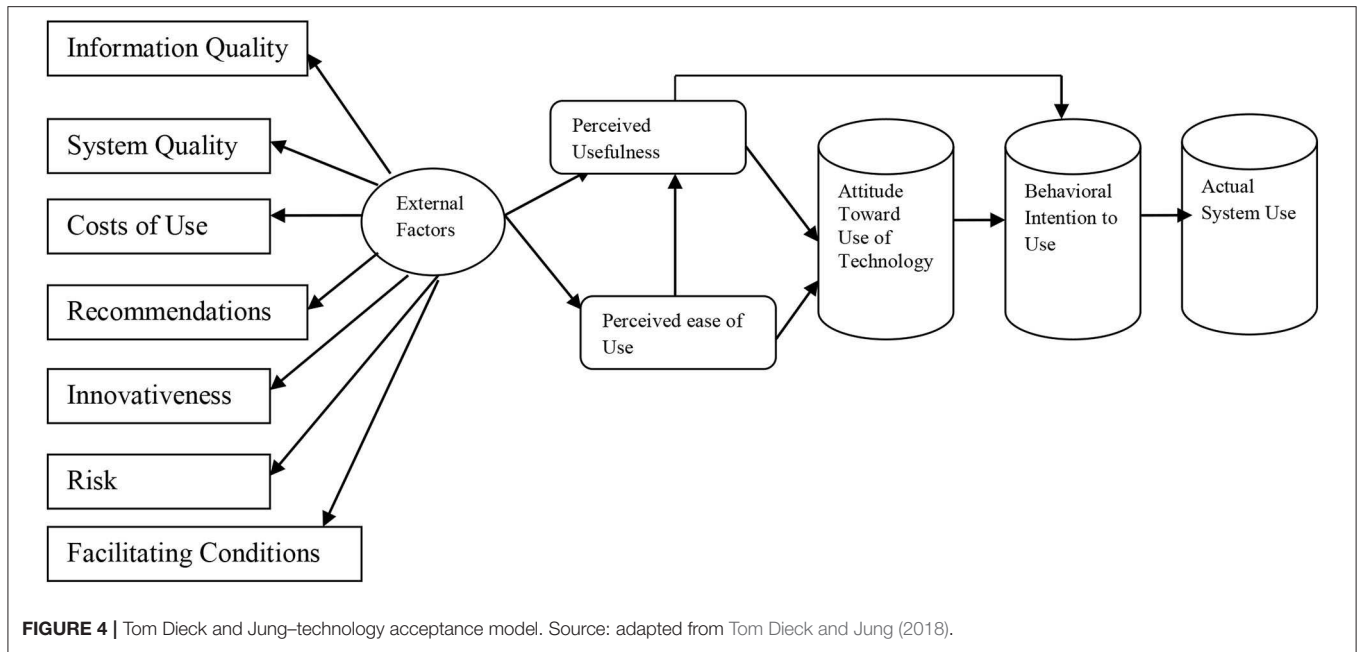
Information Quality

System Quality

Costs of Use

Recommendations

Innovativeness

Risk

Facilitating Conditions

External Factors

Perceived Usefulness

Perceived ease of Use

Attitude Toward Use of Technology

Behavioral Intention to Use

Actual System Use

**FIGURE 4** | Tom Dieck and Jung–technology acceptance model. Source: adapted from Tom Dieck and Jung (2018).